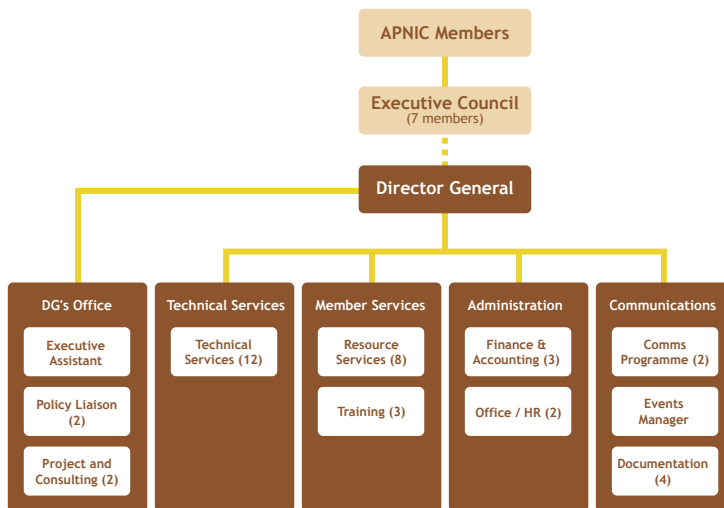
APNIC Members

Executive Council
(7 members)

Director General

DG's Office

Executive Assistant

Policy Liaison (2)

Project and Consulting (2)

Technical Services

Technical Services (12)

Member Services

Resource Services (8)

Training (3)

Administration

Finance & Accounting (3)

Office / HR (2)

Communications

Comms Programme (2)

Events Manager

Documentation (4)